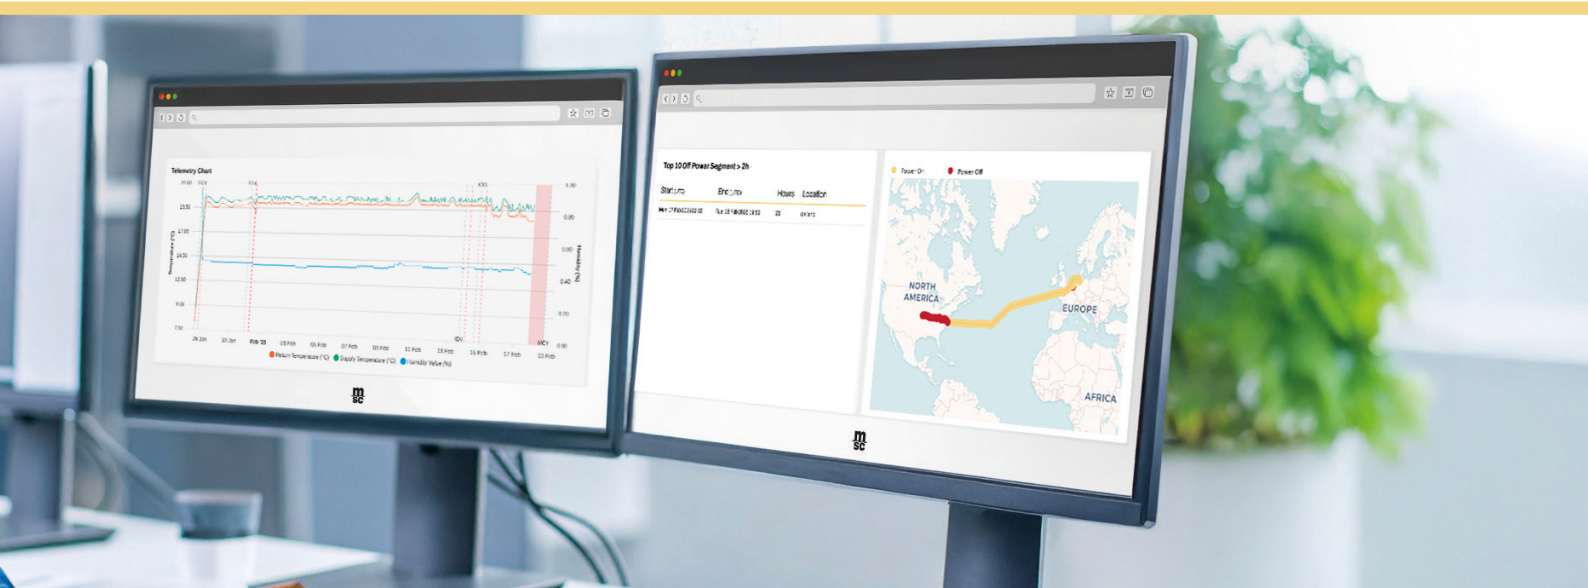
Telemetry Chart

Temperature (°C)

Humidity (%)

23.50

17.00

14.00

10.50

7.00

0.80

0.60

0.40

0.20

0.00

Feb '23

06 Feb

07 Feb

09 Feb

11 Feb

13 Feb

15 Feb

17 Feb

19 Feb

Return Temperature (°C)

Supply Temperature (°C)

Humidity Value (%)

msc

Top 10 Off Power Segment > 2h

Start

End

Hours

Location

23

Power On

Power Off

NORTH AMERICA

EUROPE

AFRICA

msc